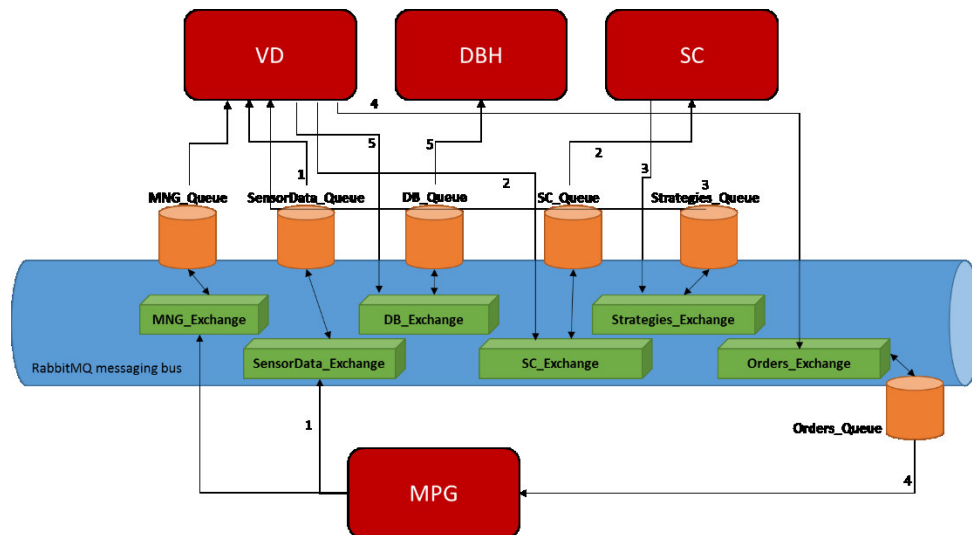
VD
DBH
SC
4
5
5
2
1
3
2
3
MNG_Queue
SensorData_Queue
DB_Queue
SC_Queue
Strategies_Queue
MNG_Exchange
DB_Exchange
Strategies_Exchange
SensorData_Exchange
SC_Exchange
Orders_Exchange
RabbitMQ messaging bus
Orders_Queue
1
4
MPG